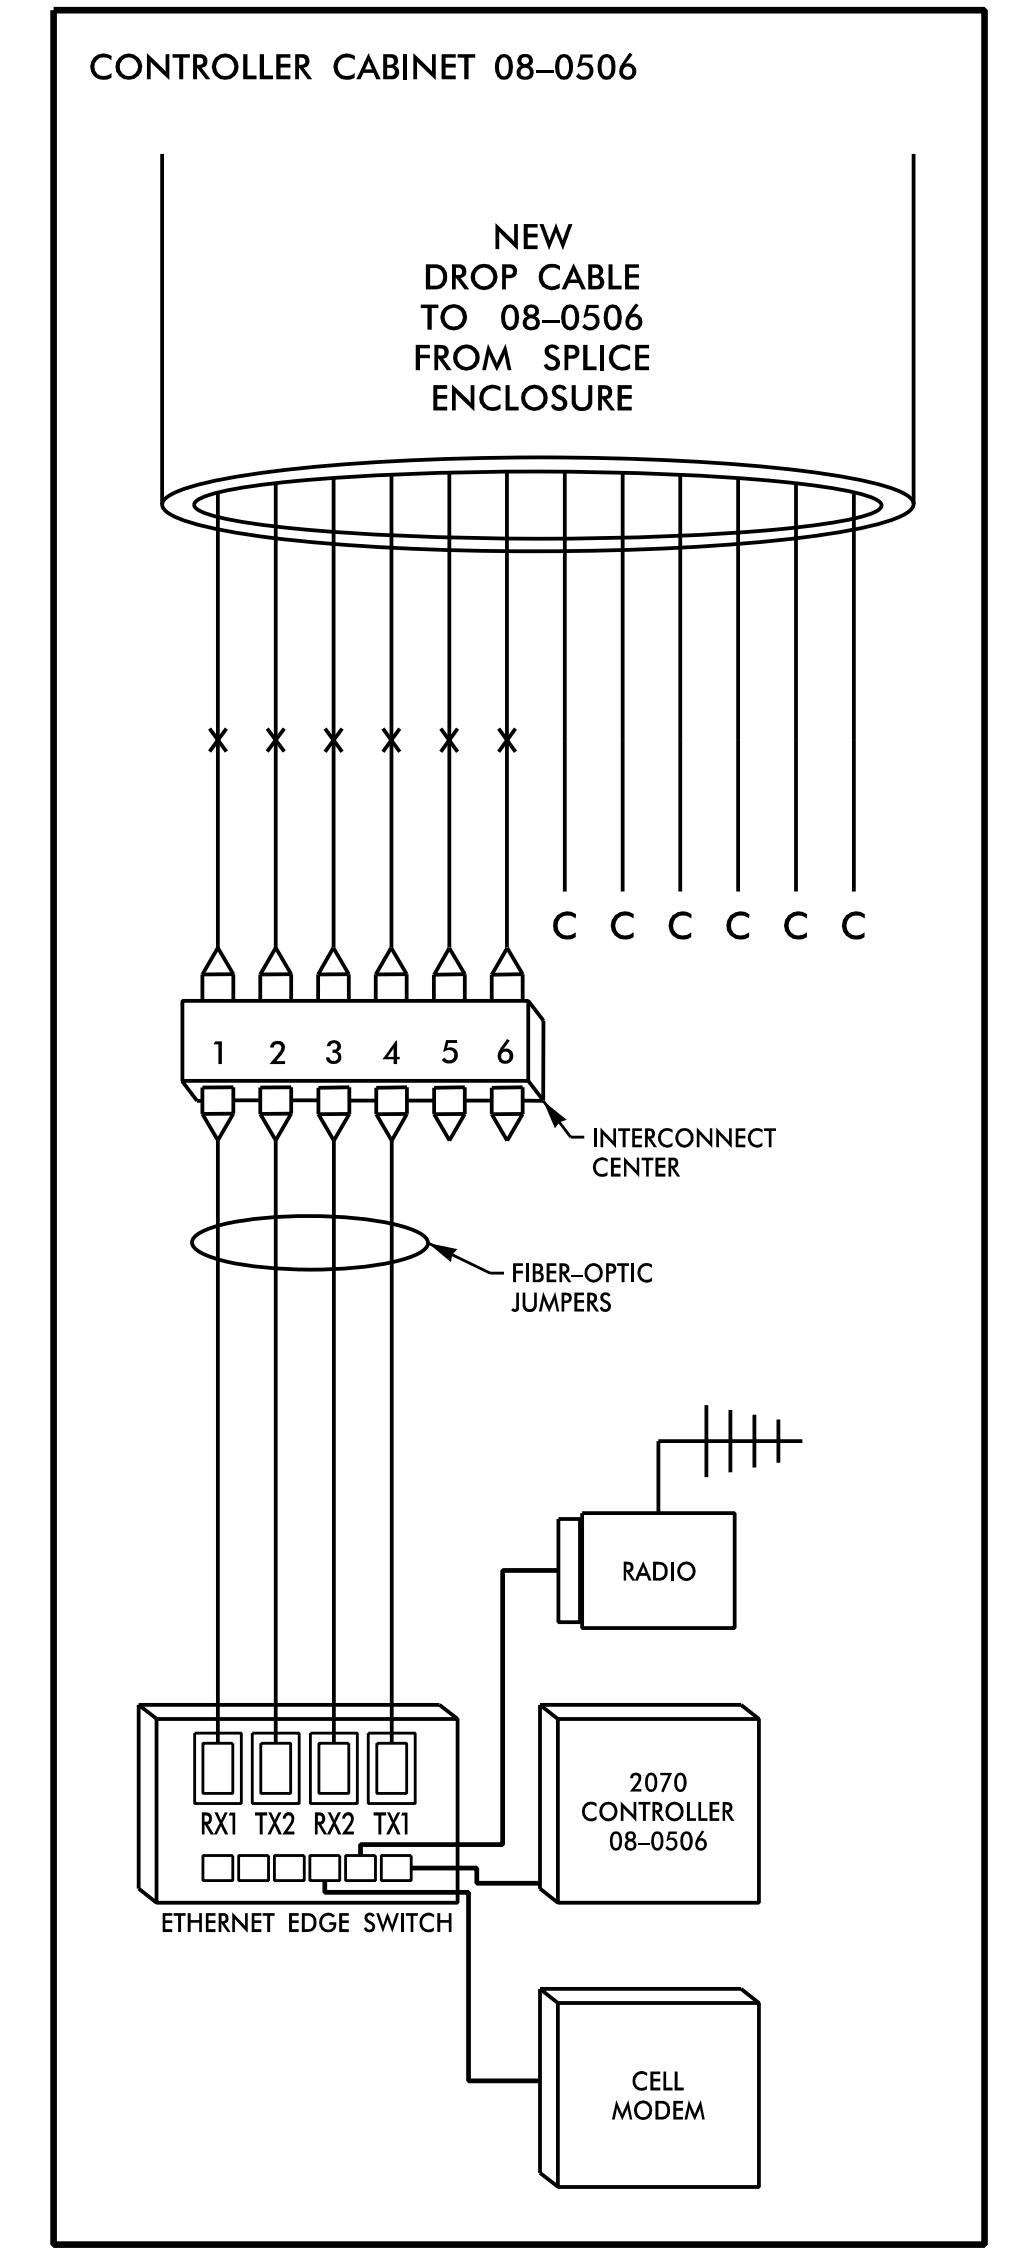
CONTROLLER CABINET 08–0506

NEW DROP CABLE TO 08–0506 FROM SPLICE ENCLOSURE

X X X X X X

C C C C C C

1 2 3 4 5 6

INTERCONNECT CENTER

FIBER–OPTIC JUMPERS

RADIO

RX1 TX2 RX2 TX1

ETHERNET EDGE SWITCH

2070 CONTROLLER 08–0506

CELL MODEM